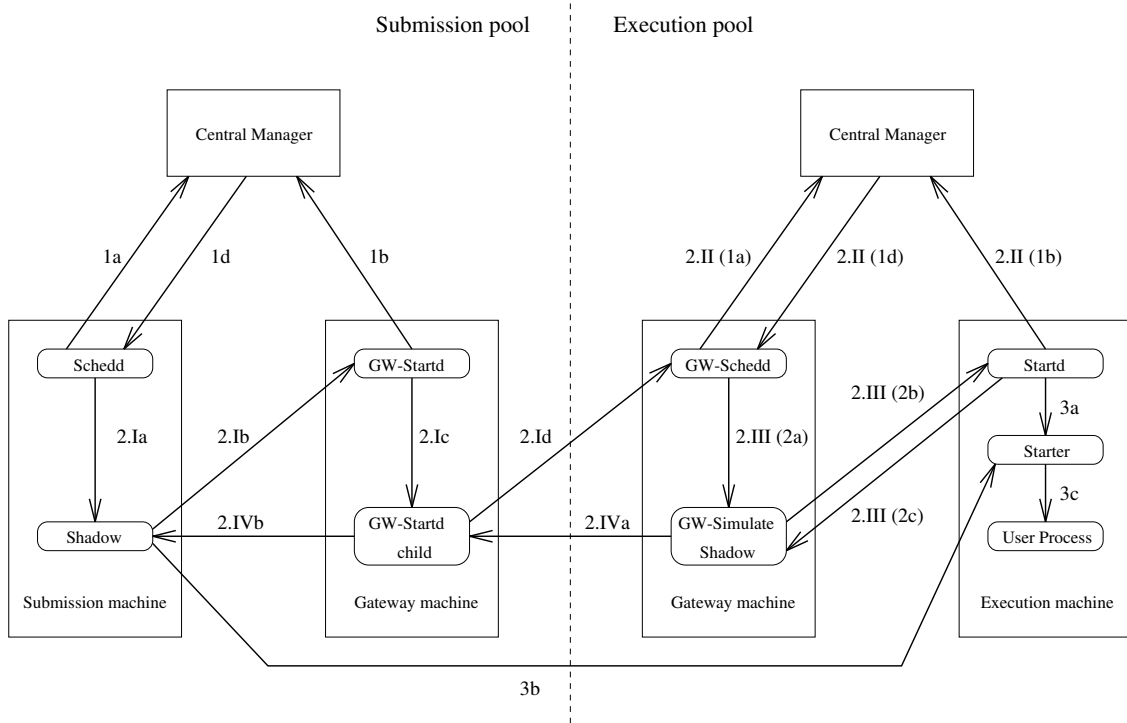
Submission pool

Execution pool

Central Manager

Central Manager

1a

1d

1b

2.II (1a)

2.II (1d)

2.II (1b)

Schedd

GW-Startd

GW-Schedd

Startd

2.Ia

2.Ib

2.Ic

2.Id

2.III (2a)

2.III (2b)

3a

Starter

Shadow

2.IVb

GW-Startd child

2.IVa

GW-Simulate Shadow

2.III (2c)

3c

User Process

Submission machine

Gateway machine

Gateway machine

Execution machine

3b